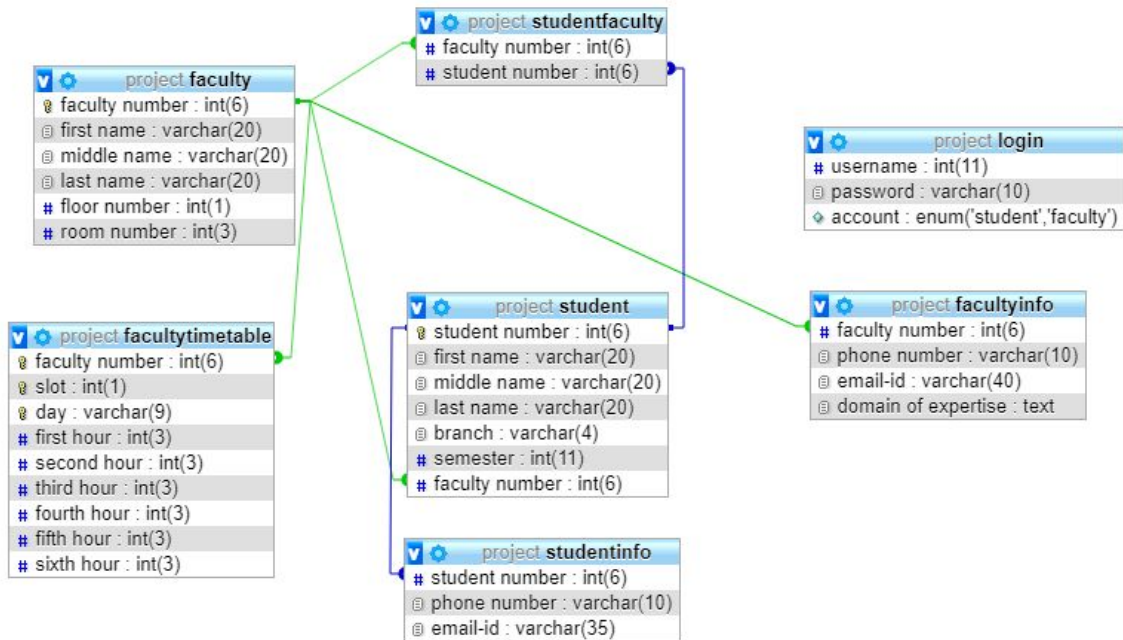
project studentfaculty
faculty number : int(6)
student number : int(6)

project faculty
faculty number : int(6)
first name : varchar(20)
middle name : varchar(20)
last name : varchar(20)
floor number : int(1)
room number : int(3)

project login
username : int(11)
password : varchar(10)
account : enum('student','faculty')

project facultytimetable
faculty number : int(6)
slot : int(1)
day : varchar(9)
first hour : int(3)
second hour : int(3)
third hour : int(3)
fourth hour : int(3)
fifth hour : int(3)
sixth hour : int(3)

project student
student number : int(6)
first name : varchar(20)
middle name : varchar(20)
last name : varchar(20)
branch : varchar(4)
semester : int(11)
faculty number : int(6)

project facultyinfo
faculty number : int(6)
phone number : varchar(10)
email-id : varchar(40)
domain of expertise : text

project studentinfo
student number : int(6)
phone number : varchar(10)
email-id : varchar(35)